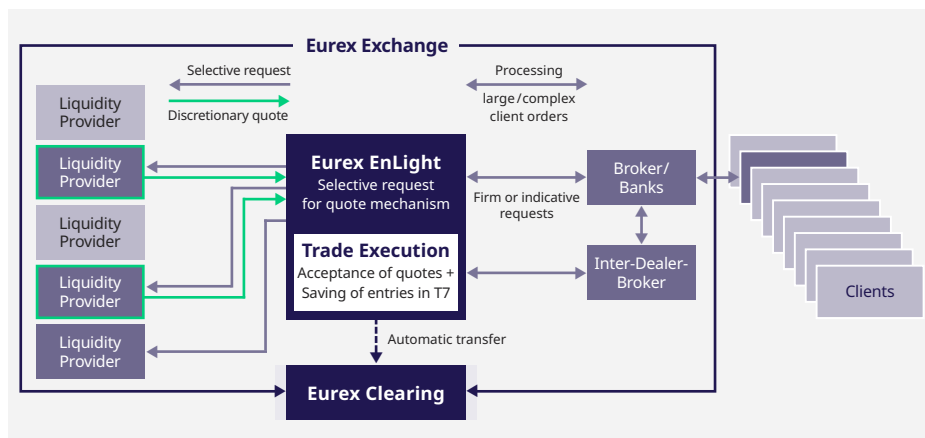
Eurex Exchange

Selective request

Discretionary quote

Processing large/complex client orders

Liquidity Provider

Liquidity Provider

Liquidity Provider

Liquidity Provider

Liquidity Provider

Eurex EnLight
Selective request for quote mechanism

Trade Execution
Acceptance of quotes + Saving of entries in T7

Firm or indicative requests

Broker/ Banks

Inter-Dealer-Broker

Clients

Automatic transfer

Eurex Clearing